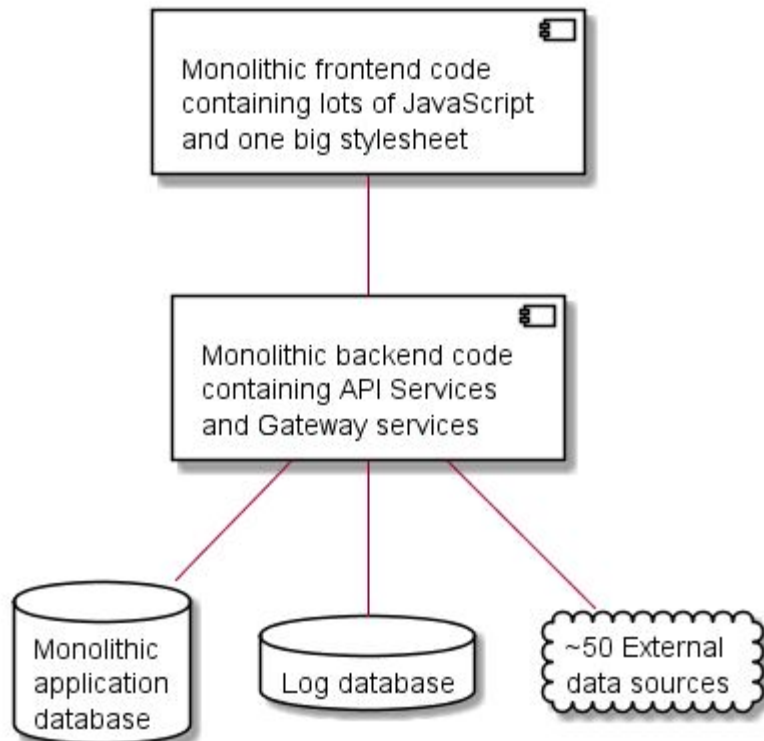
Monolithic frontend code containing lots of JavaScript and one big stylesheet

Monolithic backend code containing API Services and Gateway services

Monolithic application database

Log database

~50 External data sources